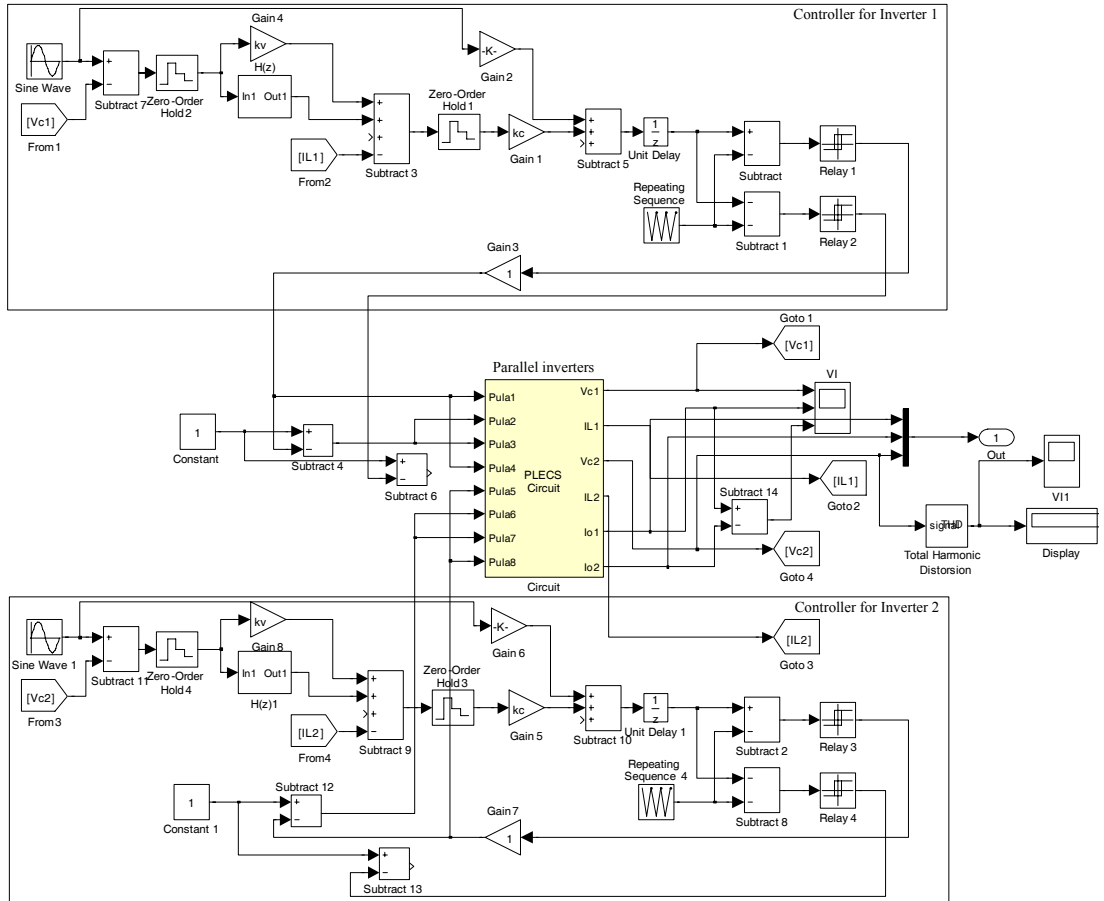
Controller for Inverter 1

Gain 4
kv
H(z)
Sine Wave
Subtract 7
Zero-Order Hold 2
-K-
Gain 2
In1 Out1
[Vc1]
From 1
Zero-Order Hold 1
[IL1]
From2
Subtract 3
kc
Gain 1
Subtract 5
$\frac{1}{z}$
Unit Delay
Subtract
Relay 1
Repeating Sequence
Subtract 1
Relay 2
Gain3
1

Goto 1
[Vc1]
Parallel inverters
Vc1
VI
Pula1
Pula2
IL1
1
Pula3
Constant
Subtract 4
Pula4
Vc2
1
Out
Subtract 6
Pula5
PLECS Circuit
IL2
[IL1]
VI1
Pula6
Subtract 14
Goto2
Io1
Pula7
signal THD
Pula8
[Vc2]
Io2
Total Harmonic Distorsion
Display
Circuit
Goto 4

Controller for Inverter 2

kv
Gain 8
-K-
Gain 6
[IL2]
Goto 3
Sine Wave 1
Subtract 11
Zero-Order Hold 4
In1 Out1
H(z)1
[Vc2]
From3
Zero-Order Hold 3
kc
Gain 5
$\frac{1}{z}$
Unit Delay 1
Subtract 10
Subtract 2
Relay 3
[IL2]
From4
Subtract 9
Repeating Sequence 4
Subtract 12
1
Constant 1
Subtract 8
Relay 4
Gain 7
1
Subtract 13